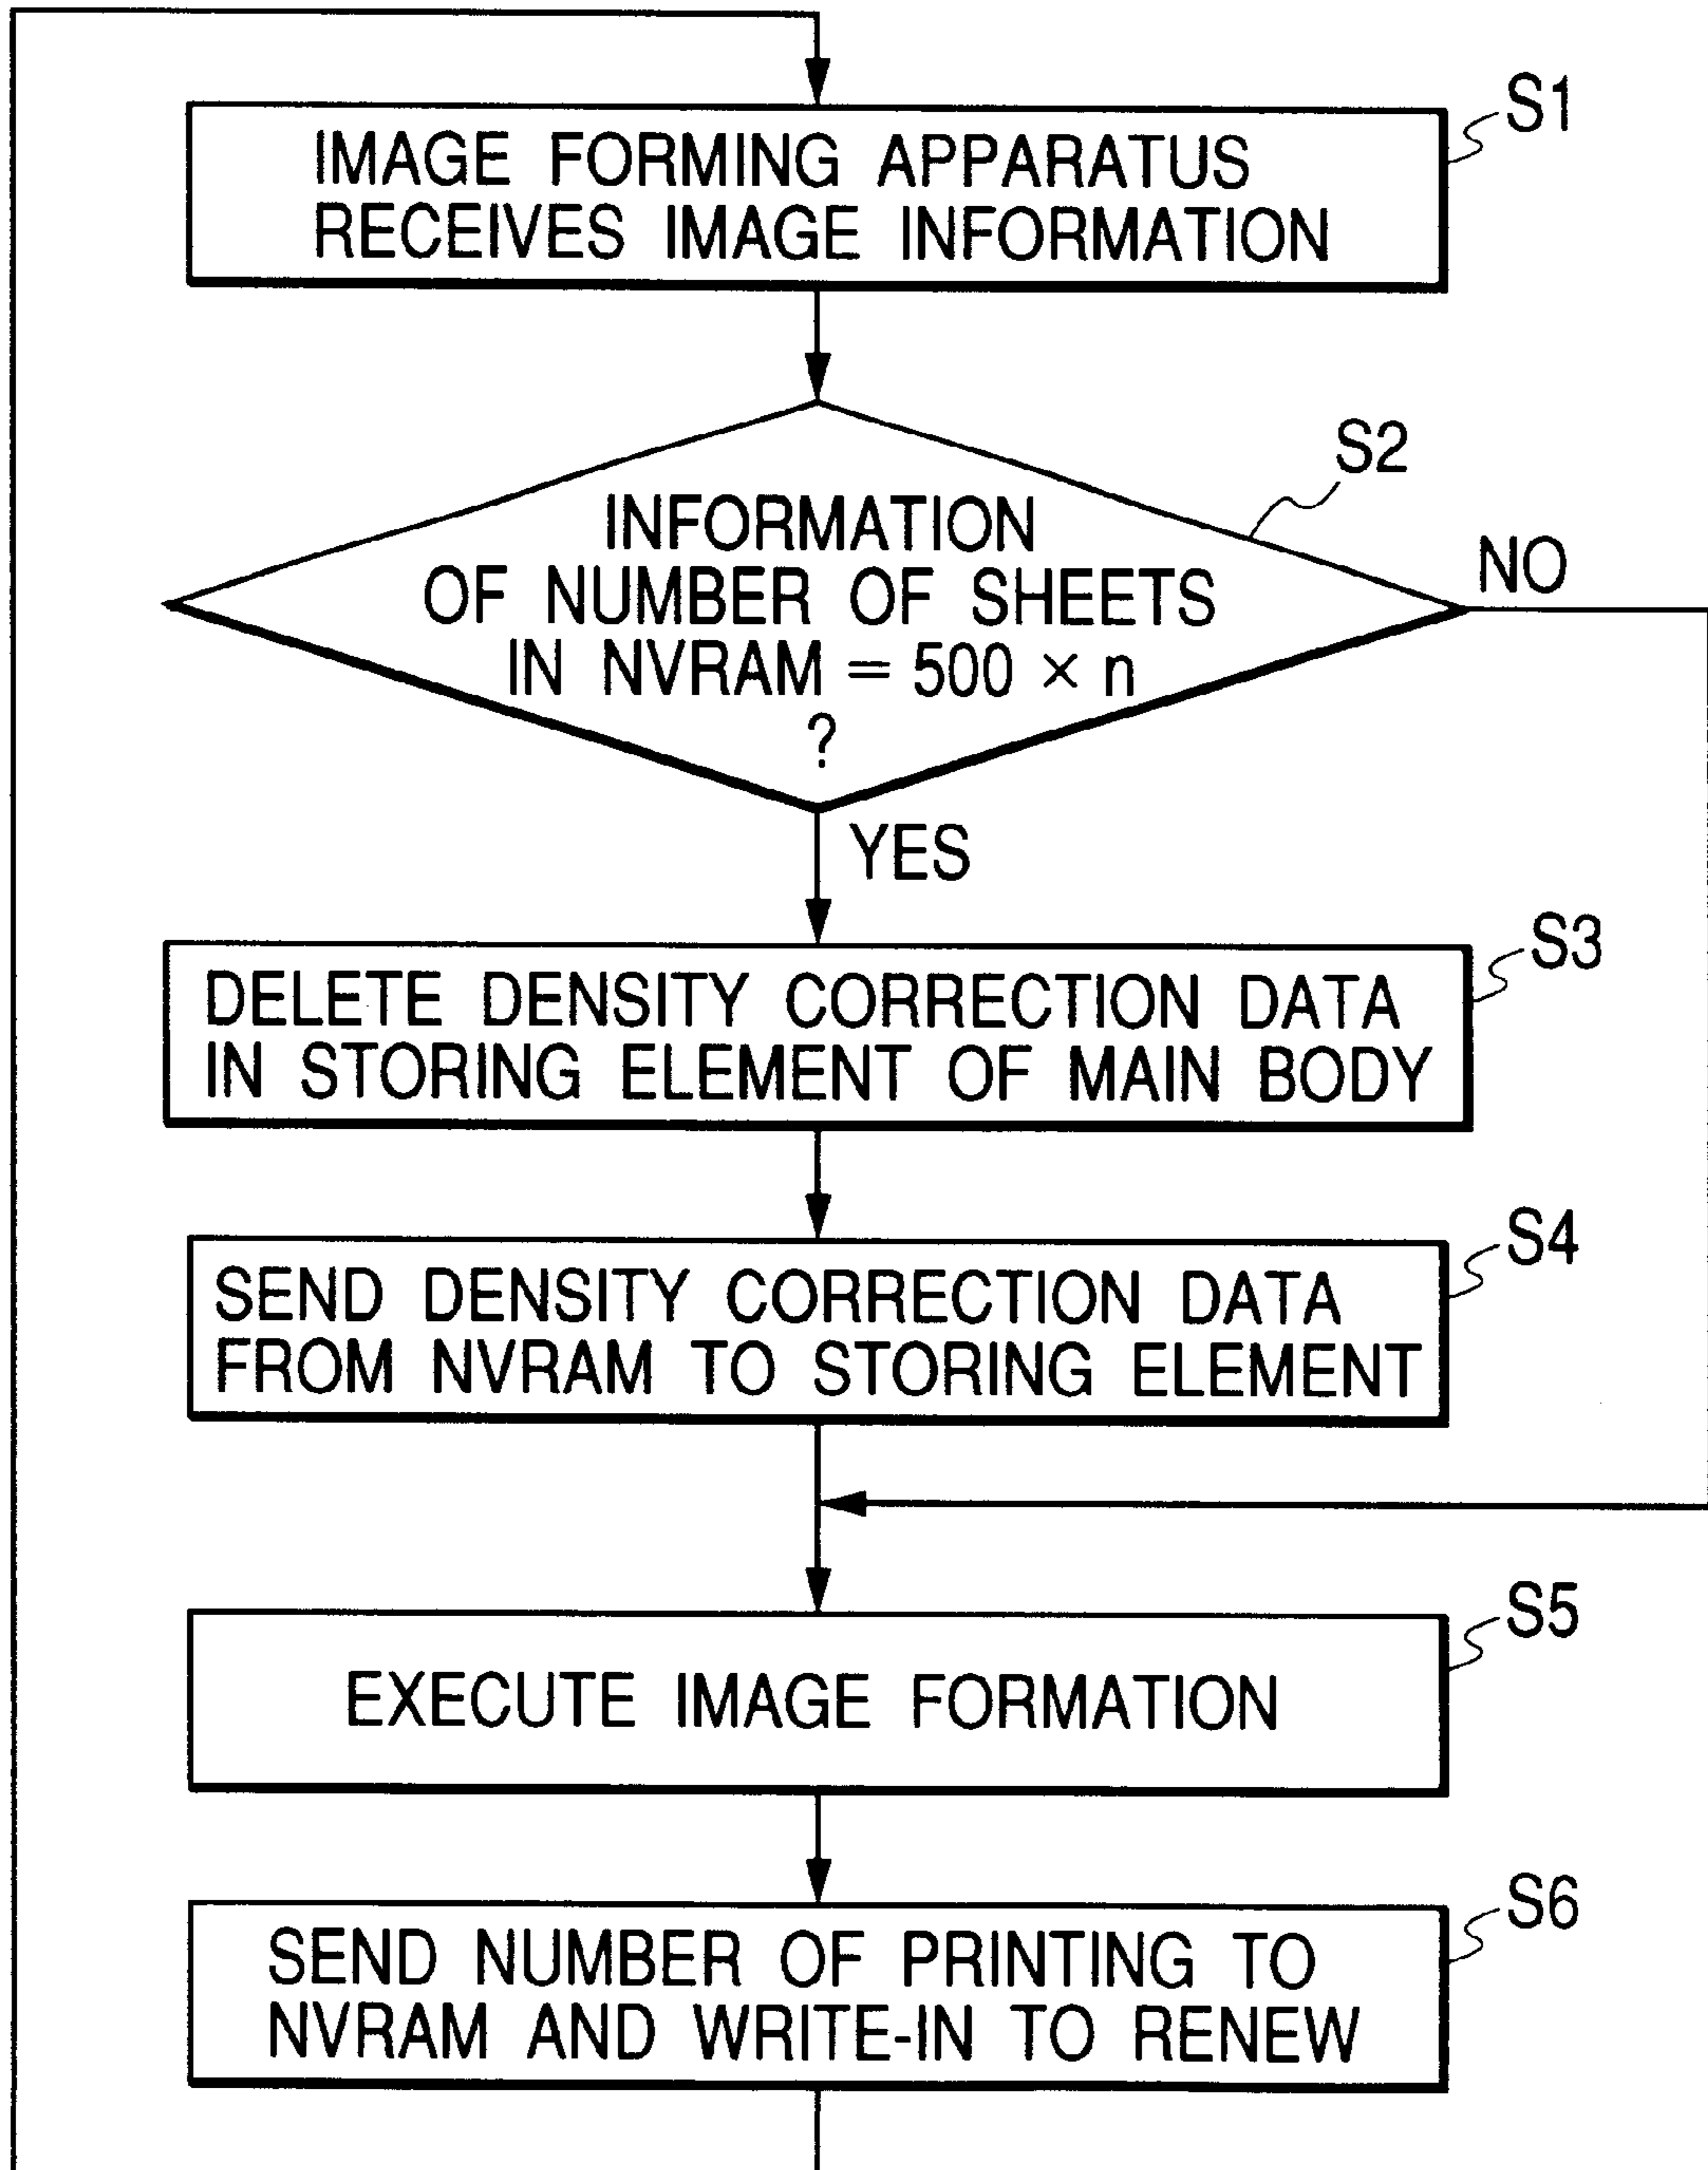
S1
IMAGE FORMING APPARATUS RECEIVES IMAGE INFORMATION

S2
INFORMATION OF NUMBER OF SHEETS IN NVRAM $= 500 \times n$ ?

NO

YES

S3
DELETE DENSITY CORRECTION DATA IN STORING ELEMENT OF MAIN BODY

S4
SEND DENSITY CORRECTION DATA FROM NVRAM TO STORING ELEMENT

S5
EXECUTE IMAGE FORMATION

S6
SEND NUMBER OF PRINTING TO NVRAM AND WRITE-IN TO RENEW